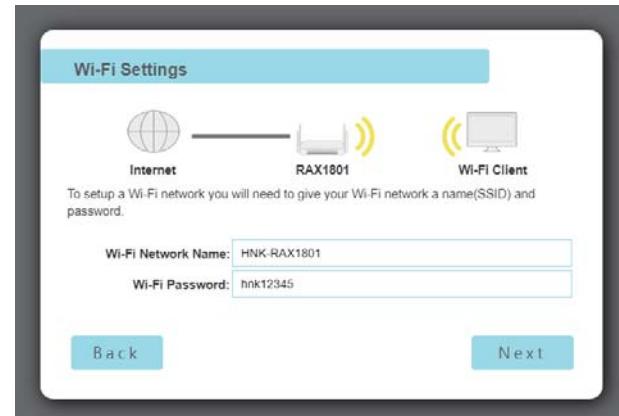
Wi-Fi Settings

Internet

RAX1801

Wi-Fi Client

To setup a Wi-Fi network you will need to give your Wi-Fi network a name(SSID) and password.

Wi-Fi Network Name: HNK-RAX1801

Wi-Fi Password: hnk12345

Back

Next